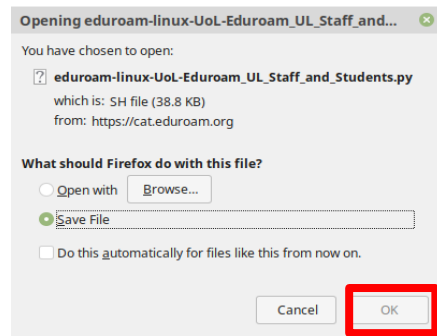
Opening eduroam-linux-UoL-Eduroam_UL_Staff_and...

You have chosen to open:

eduroam-linux-UoL-Eduroam_UL_Staff_and_Students.py

which is: SH file (38.8 KB)
from: https://cat.eduroam.org

What should Firefox do with this file?

Open with Browse...

Save File

Do this automatically for files like this from now on.

Cancel OK